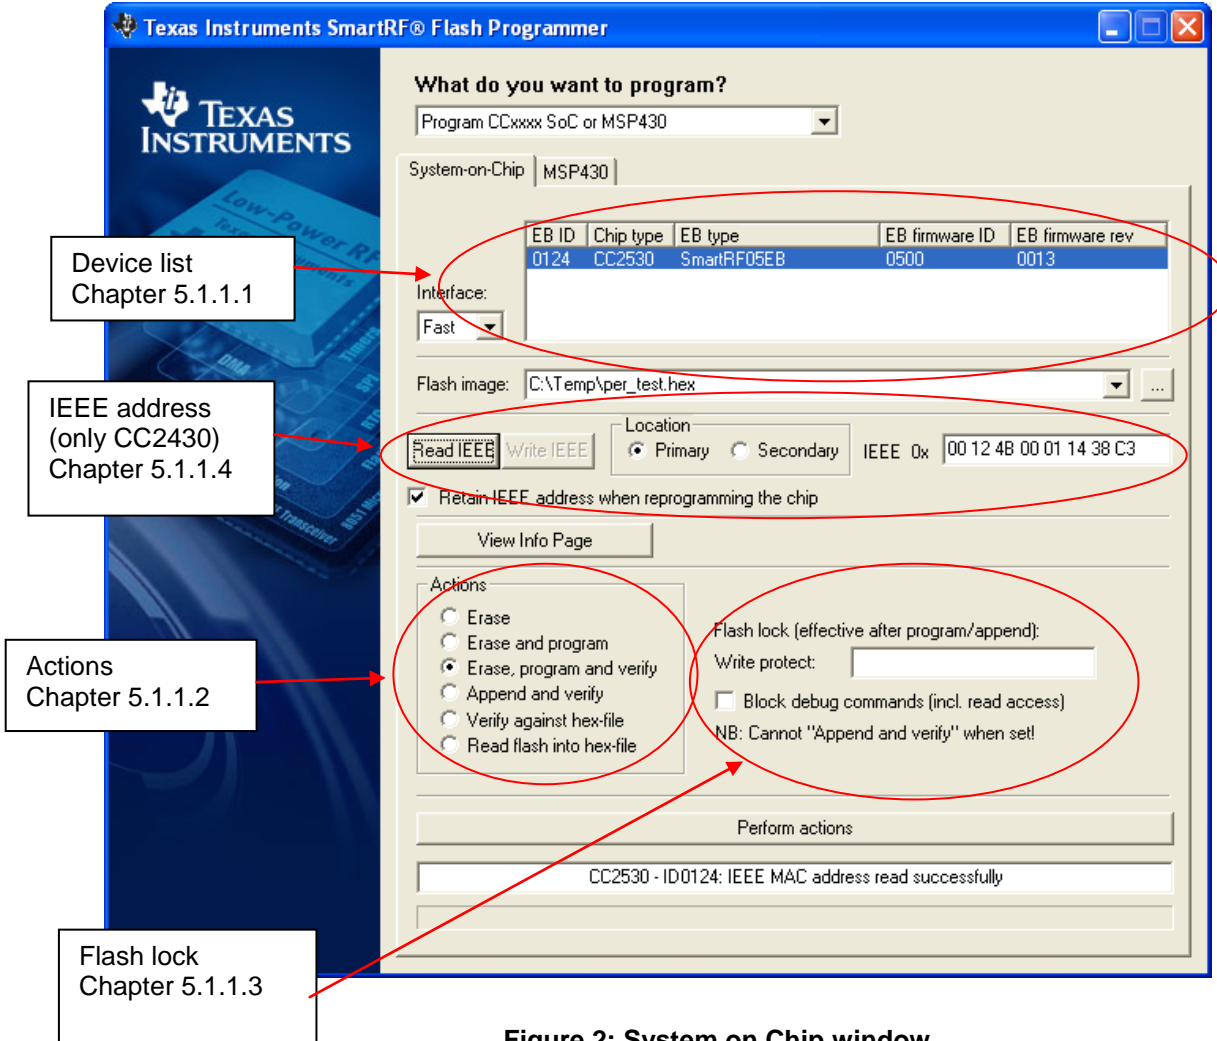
Texas Instruments SmartRF® Flash Programmer

Texas Instruments

Low-Power RF

What do you want to program?

Program CCxxxx SoC or MSP430

System-on-Chip | MSP430

Device list
Chapter 5.1.1.1

| EB ID | Chip type | EB type | EB firmware ID | EB firmware rev |
|---|---|---|---|---|
| 0124 | CC2530 | SmartRF05EB | 0500 | 0013 |

Interface:
Fast

Flash image: C:\Temp\per_test.hex

IEEE address
(only CC2430)
Chapter 5.1.1.4

Read IEEE Write IEEE

Location
Primary Secondary

IEEE 0x 00 12 4B 00 01 14 38 C3

Retain IEEE address when reprogramming the chip

View Info Page

Actions
Chapter 5.1.1.2

Actions
Erase
Erase and program
Erase, program and verify
Append and verify
Verify against hex-file
Read flash into hex-file

Flash lock (effective after program/append):
Write protect:
Block debug commands (incl. read access)
NB: Cannot "Append and verify" when set!

Perform actions

CC2530 - ID0124: IEEE MAC address read successfully

Flash lock
Chapter 5.1.1.3

Figure 2: System on Chip window